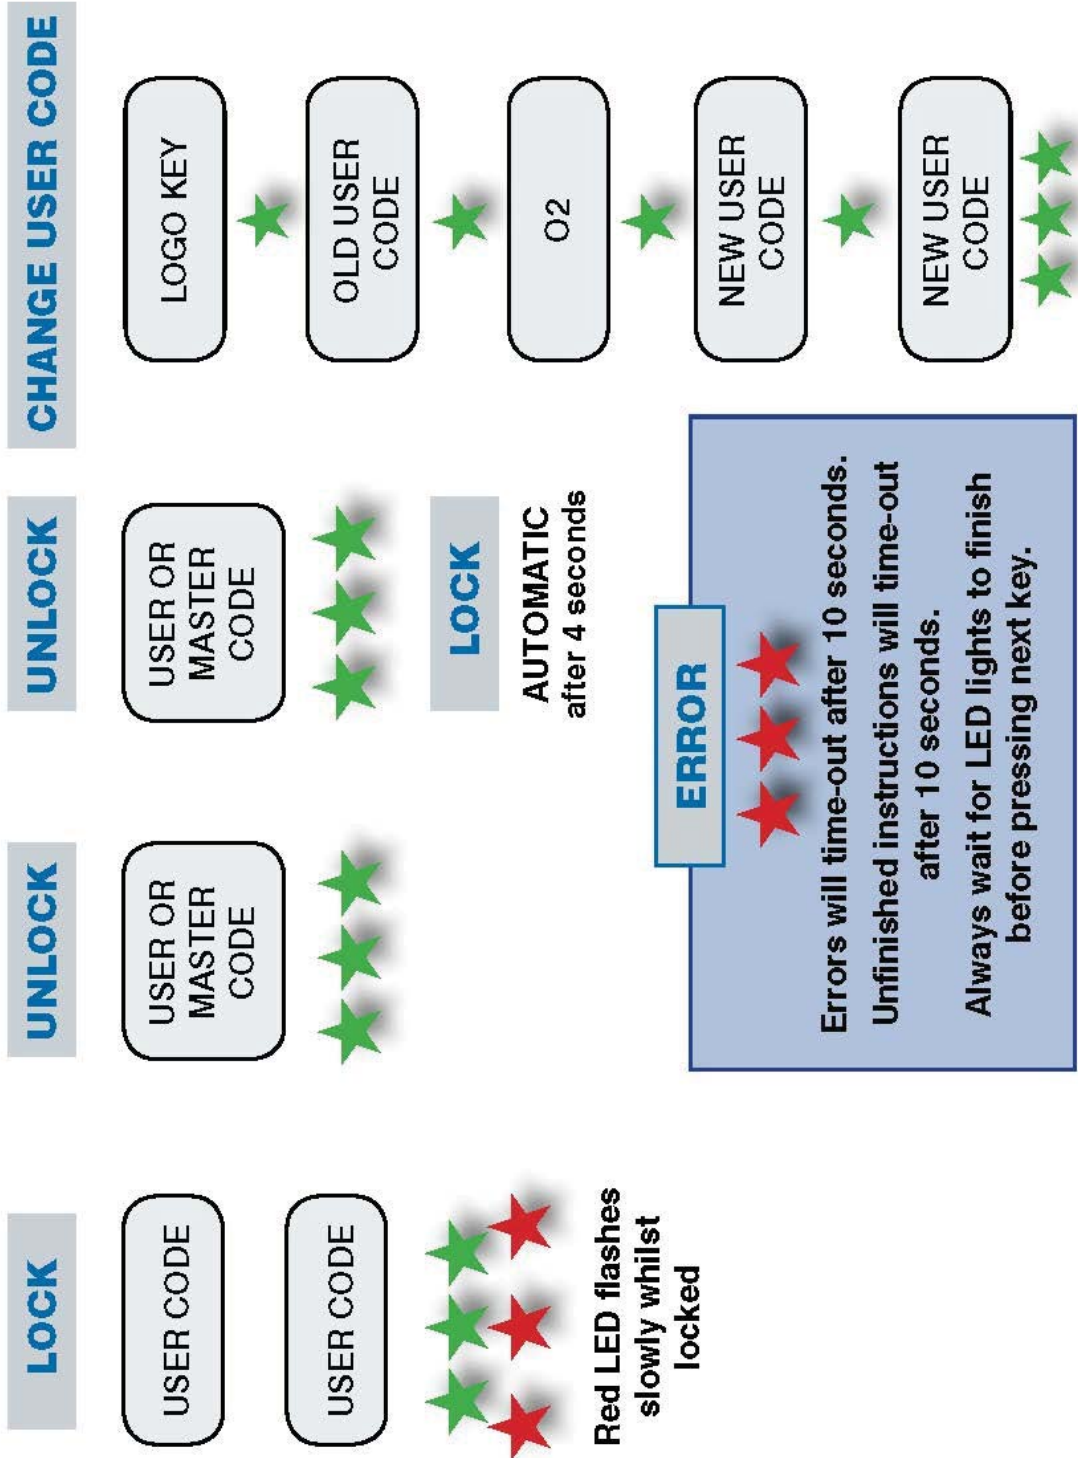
LOCK

USER CODE

USER CODE

Red LED flashes slowly whilst locked

UNLOCK

USER OR MASTER CODE

UNLOCK

USER OR MASTER CODE

LOCK

AUTOMATIC after 4 seconds

ERROR

Errors will time-out after 10 seconds.

Unfinished instructions will time-out after 10 seconds.

Always wait for LED lights to finish before pressing next key.

CHANGE USER CODE

LOGO KEY

OLD USER CODE

02

NEW USER CODE

NEW USER CODE